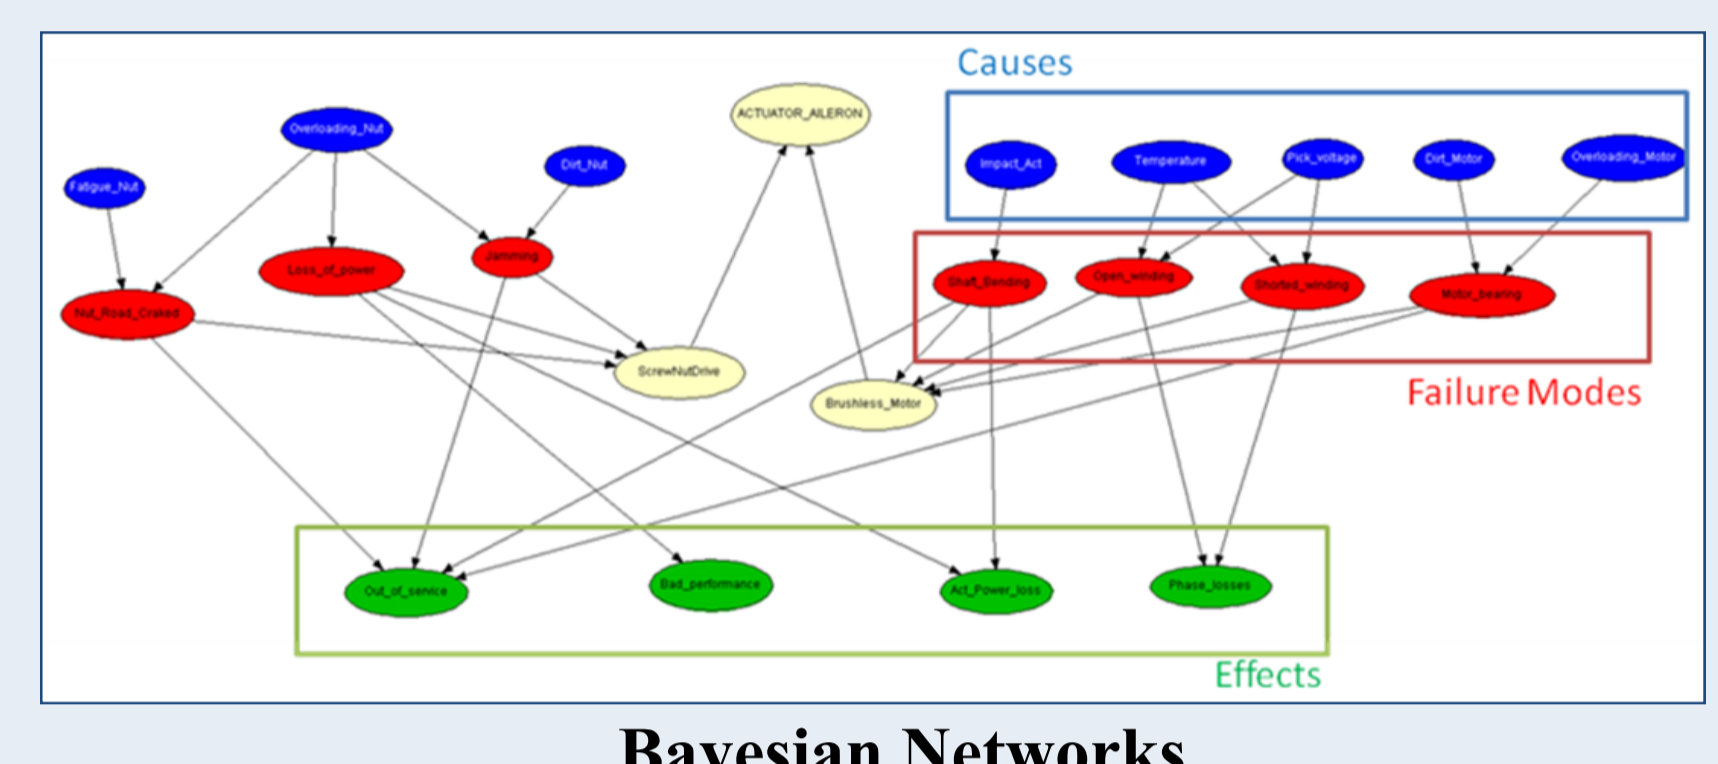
Causes

Overloading_Nut

Dirt_Nut

Fatigue_Nut

ACTUATOR_AILERON

Impact_Act

Temperature

Pick_voltage

Dirt_Motor

Overloading_Motor

Loss_of_power

Jamming

Nut_Road_Craked

Shaft_Bending

Open_winding

Shorted_winding

Motor_bearing

ScrewNutDrive

Brushless_Motor

Failure Modes

Out_of_service

Bad_performance

Act_Power_loss

Phase_losses

Effects

Bayesian Networks